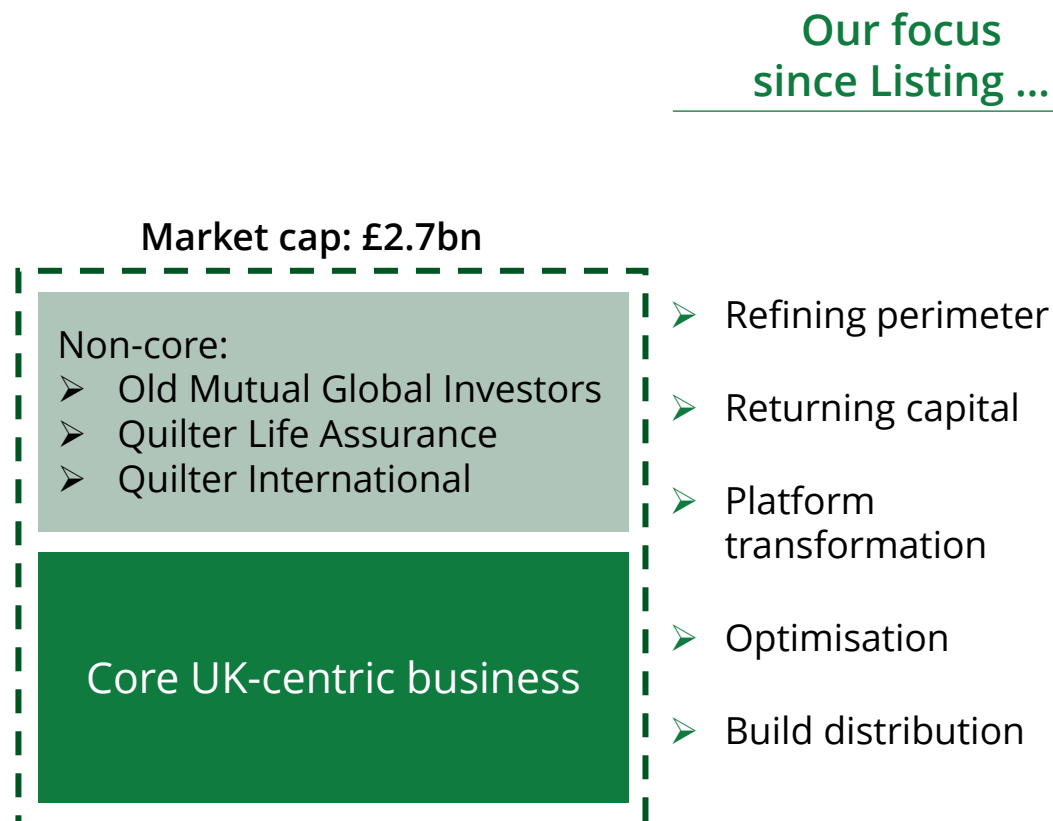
Our focus since Listing …

Market cap: £2.7bn

Non-core:
➢ Old Mutual Global Investors
➢ Quilter Life Assurance
➢ Quilter International

Core UK-centric business

➢ Refining perimeter
➢ Returning capital
➢ Platform transformation
➢ Optimisation
➢ Build distribution